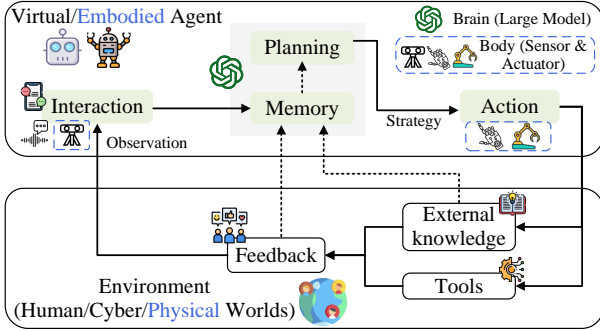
Virtual/Embodied Agent

Brain (Large Model)

Body (Sensor & Actuator)

Planning

Interaction

Memory

Action

Strategy

Observation

External knowledge

Feedback

Environment (Human/Cyber/Physical Worlds)

Tools